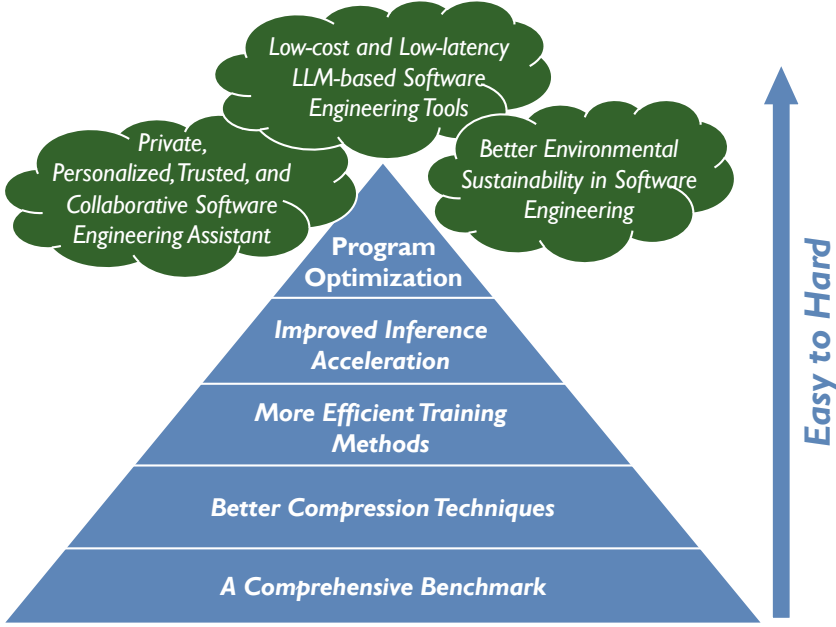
Low-cost and Low-latency LLM-based Software Engineering Tools

Private, Personalized, Trusted, and Collaborative Software Engineering Assistant

Better Environmental Sustainability in Software Engineering

Program Optimization

Improved Inference Acceleration

More Efficient Training Methods

Better Compression Techniques

A Comprehensive Benchmark

Easy to Hard